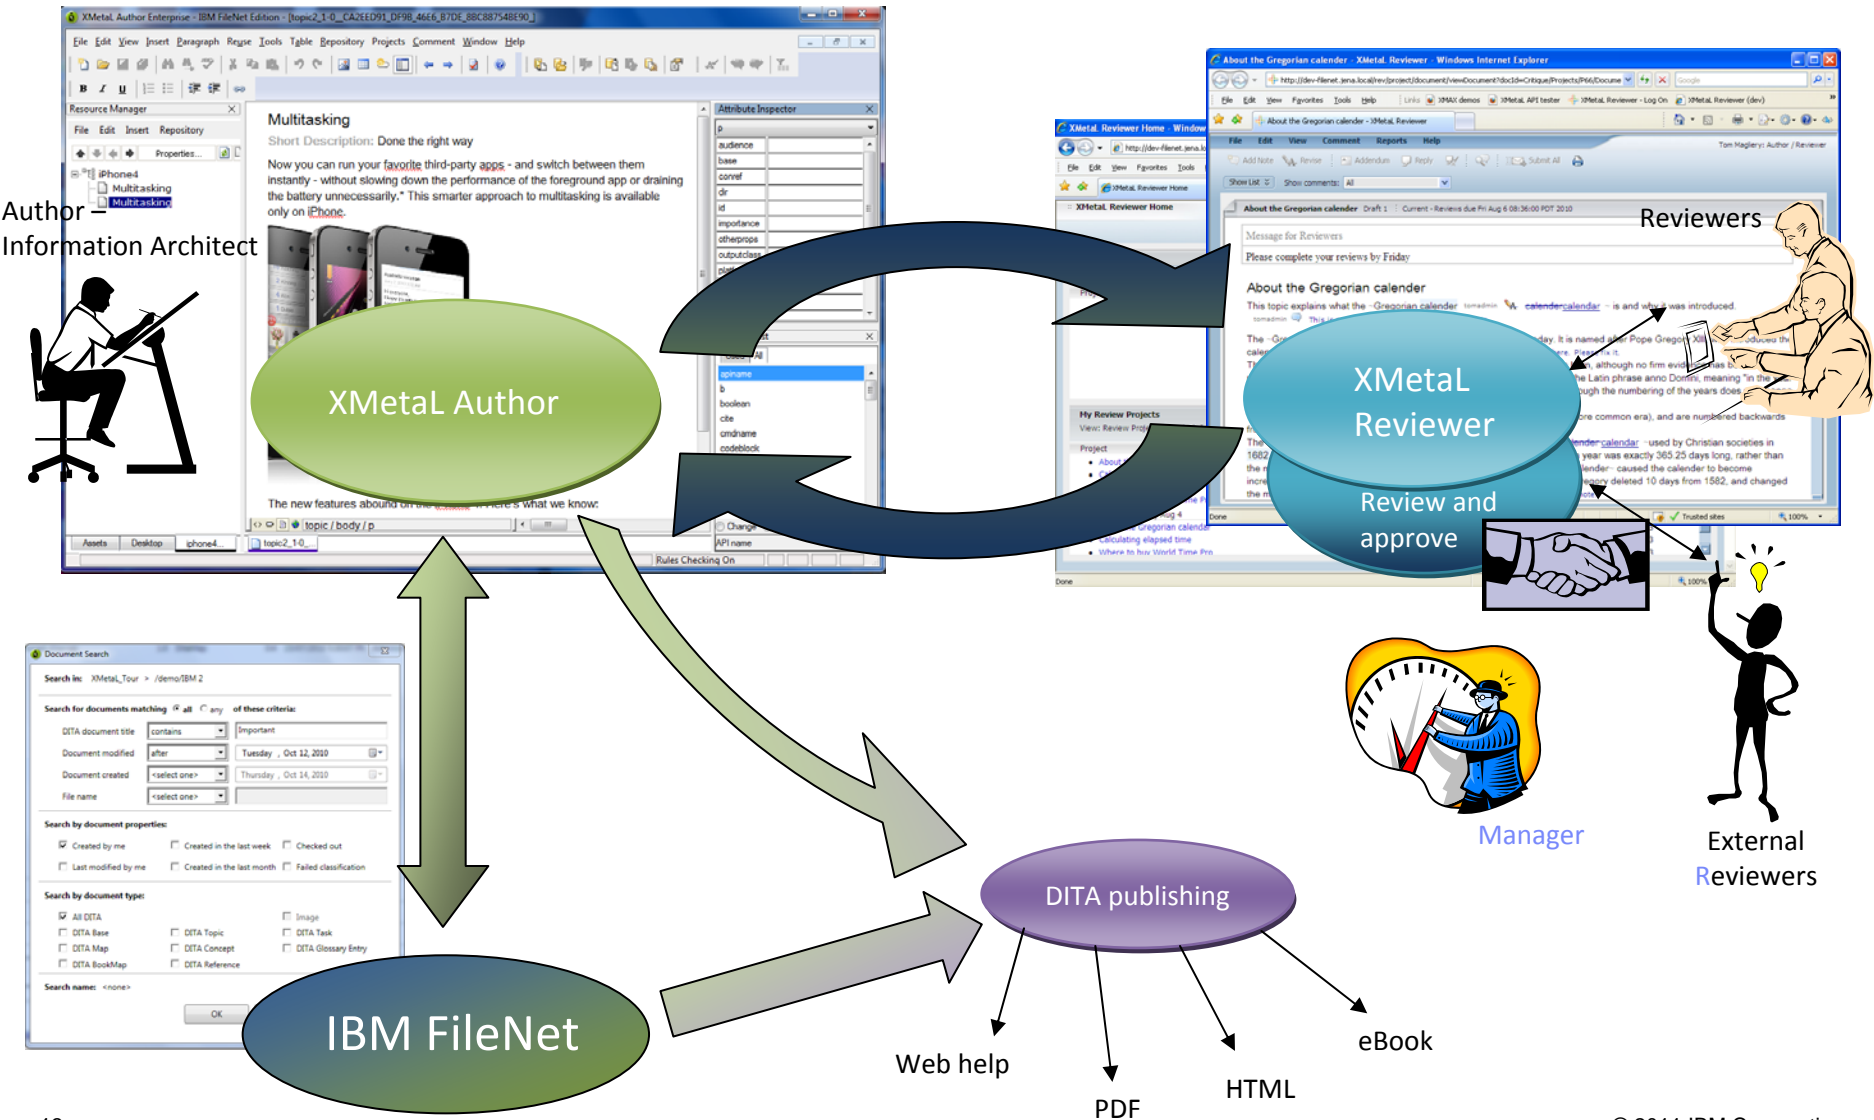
XMetaL Author Enterprise - IBM FileNet Edition - [topic2_1-0_CA2EED91_DF9B_46E6_B7DE_8BC887548E90]

File Edit View Insert Paragraph Review Tools Table Repository Projects Comment Window Help

Resource Manager

File Edit Insert Repository

Properties...

iPhone4
Multitasking
Multitasking

Multitasking

Short Description: Done the right way

Now you can run your favorite third-party apps - and switch between them instantly - without slowing down the performance of the foreground app or draining the battery unnecessarily.* This smarter approach to multitasking is available only on iPhone.

The new features abound on the iPhone 4. Here's what we know:

topic / body / p

Assets Desktop iphone4 topic2_1-0

Attribute Inspector

audience
base
conref
dir
id
importance
otherprops
outputclass

apiname
b
boolean
cite
cmdname
codeblock

Change
API name

Rules Checking On

Author – Information Architect

XMetaL Author

About the Gregorian calendar - XMetaL Reviewer - Windows Internet Explorer

XMetaL Reviewer Home

About the Gregorian calendar

Message for Reviewers

Please complete your reviews by Friday

About the Gregorian calender

This topic explains what the Gregorian calender calendar is and why it was introduced.

Reviewers

XMetaL Reviewer

Review and approve

My Review Projects

Project

Manager

External Reviewers

Document Search

Search in: XMetal_Tour > /demo/IBM 2

Search for documents matching all any of these criteria:

DITA document title contains Important
Document modified after Tuesday, Oct 12, 2010
Document created <select one> Thursday, Oct 14, 2010
File name <select one>

Search by document properties:
Created by me Created in the last week Checked out
Last modified by me Created in the last month Failed classification

Search by document type:
All DITA Image
DITA Base DITA Topic DITA Task
DITA Map DITA Concept DITA Glossary Entry
DITA BookMap DITA Reference

Search name: <none>

OK

IBM FileNet

DITA publishing

Web help

PDF

HTML

eBook